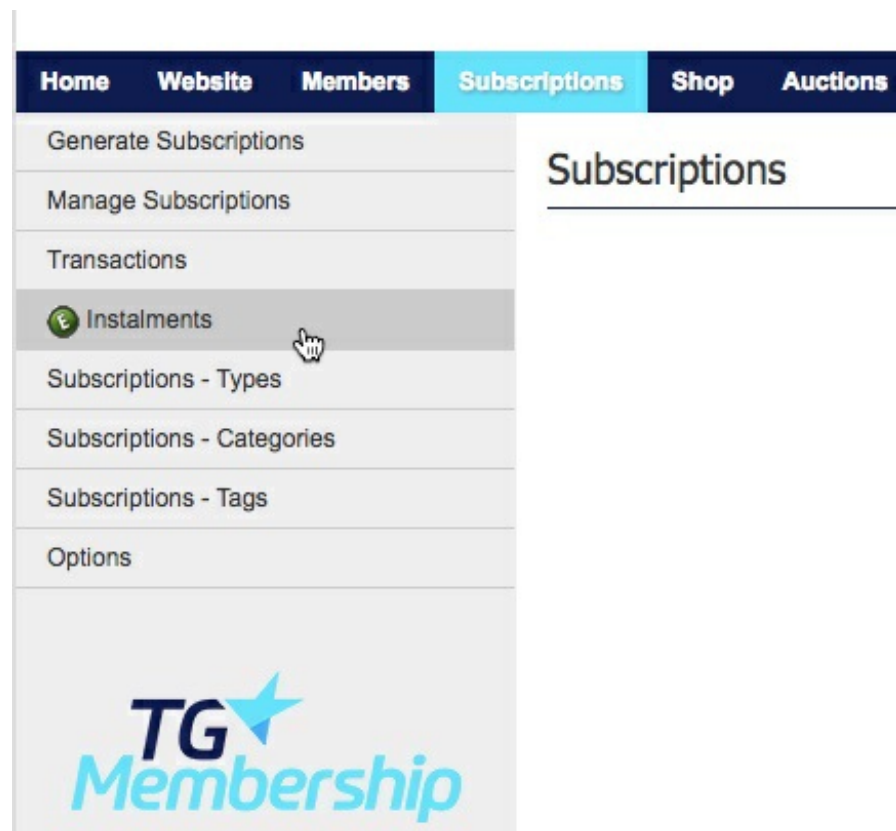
Home Website Members Subscriptions Shop Auctions

Generate Subscriptions

Manage Subscriptions

Transactions

Instalments

Subscriptions - Types

Subscriptions - Categories

Subscriptions - Tags

Options

TG Membership

Subscriptions